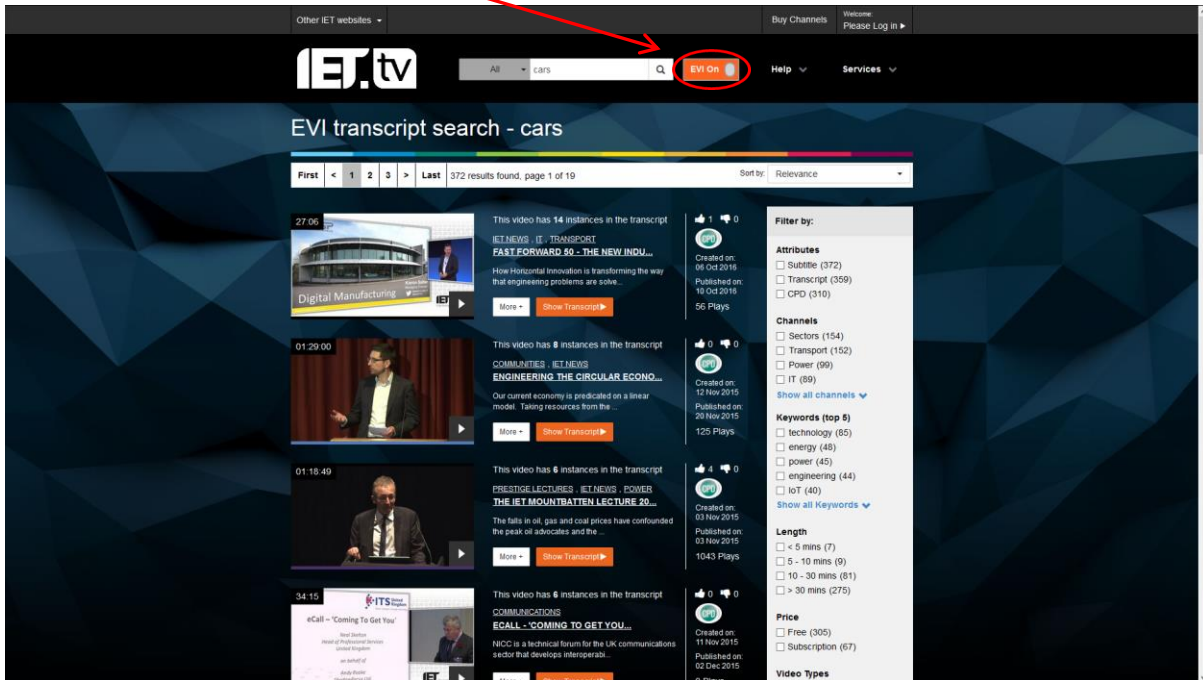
Other IET websites

Buy Channels

Welcome:
Please Log in ▸

IET.tv

All

cars

EVI On

Help

Services

EVI transcript search - cars

First < 1 2 3 > Last 372 results found, page 1 of 19

Sort by: Relevance

27:06

Digital Manufacturing

This video has 14 instances in the transcript

IET NEWS , IT , TRANSPORT

FAST FORWARD 50 - THE NEW INDU...

How Horizontal Innovation is transforming the way that engineering problems are solve...

More + Show Transcript ▸

1 0

CPD

Created on: 06 Oct 2016

Published on: 10 Oct 2016

56 Plays

01:29:00

This video has 8 instances in the transcript

COMMUNITIES , IET NEWS

ENGINEERING THE CIRCULAR ECONO...

Our current economy is predicated on a linear model. Taking resources from the ...

More + Show Transcript ▸

0 0

CPD

Created on: 12 Nov 2015

Published on: 20 Nov 2015

125 Plays

01:18:49

This video has 6 instances in the transcript

PRESTIGE LECTURES , IET NEWS , POWER

THE IET MOUNTBATTEN LECTURE 20...

The falls in oil, gas and coal prices have confounded the peak oil advocates and the ...

More + Show Transcript ▸

4 0

CPD

Created on: 03 Nov 2015

Published on: 03 Nov 2015

1043 Plays

34:15

ITS United Kingdom

eCall – 'Coming To Get You'

This video has 6 instances in the transcript

COMMUNICATIONS

ECALL - 'COMING TO GET YOU...

NICC is a technical forum for the UK communications sector that develops interoperabi...

0 0

CPD

Created on: 11 Nov 2015

Published on: 02 Dec 2015

Filter by:

Attributes
Subtitle (372)
Transcript (359)
CPD (310)

Channels
Sectors (154)
Transport (152)
Power (99)
IT (89)
Show all channels

Keywords (top 5)
technology (85)
energy (48)
power (45)
engineering (44)
IoT (40)
Show all Keywords

Length
< 5 mins (7)
5 - 10 mins (9)
10 - 30 mins (81)
> 30 mins (275)

Price
Free (305)
Subscription (67)

Video Types